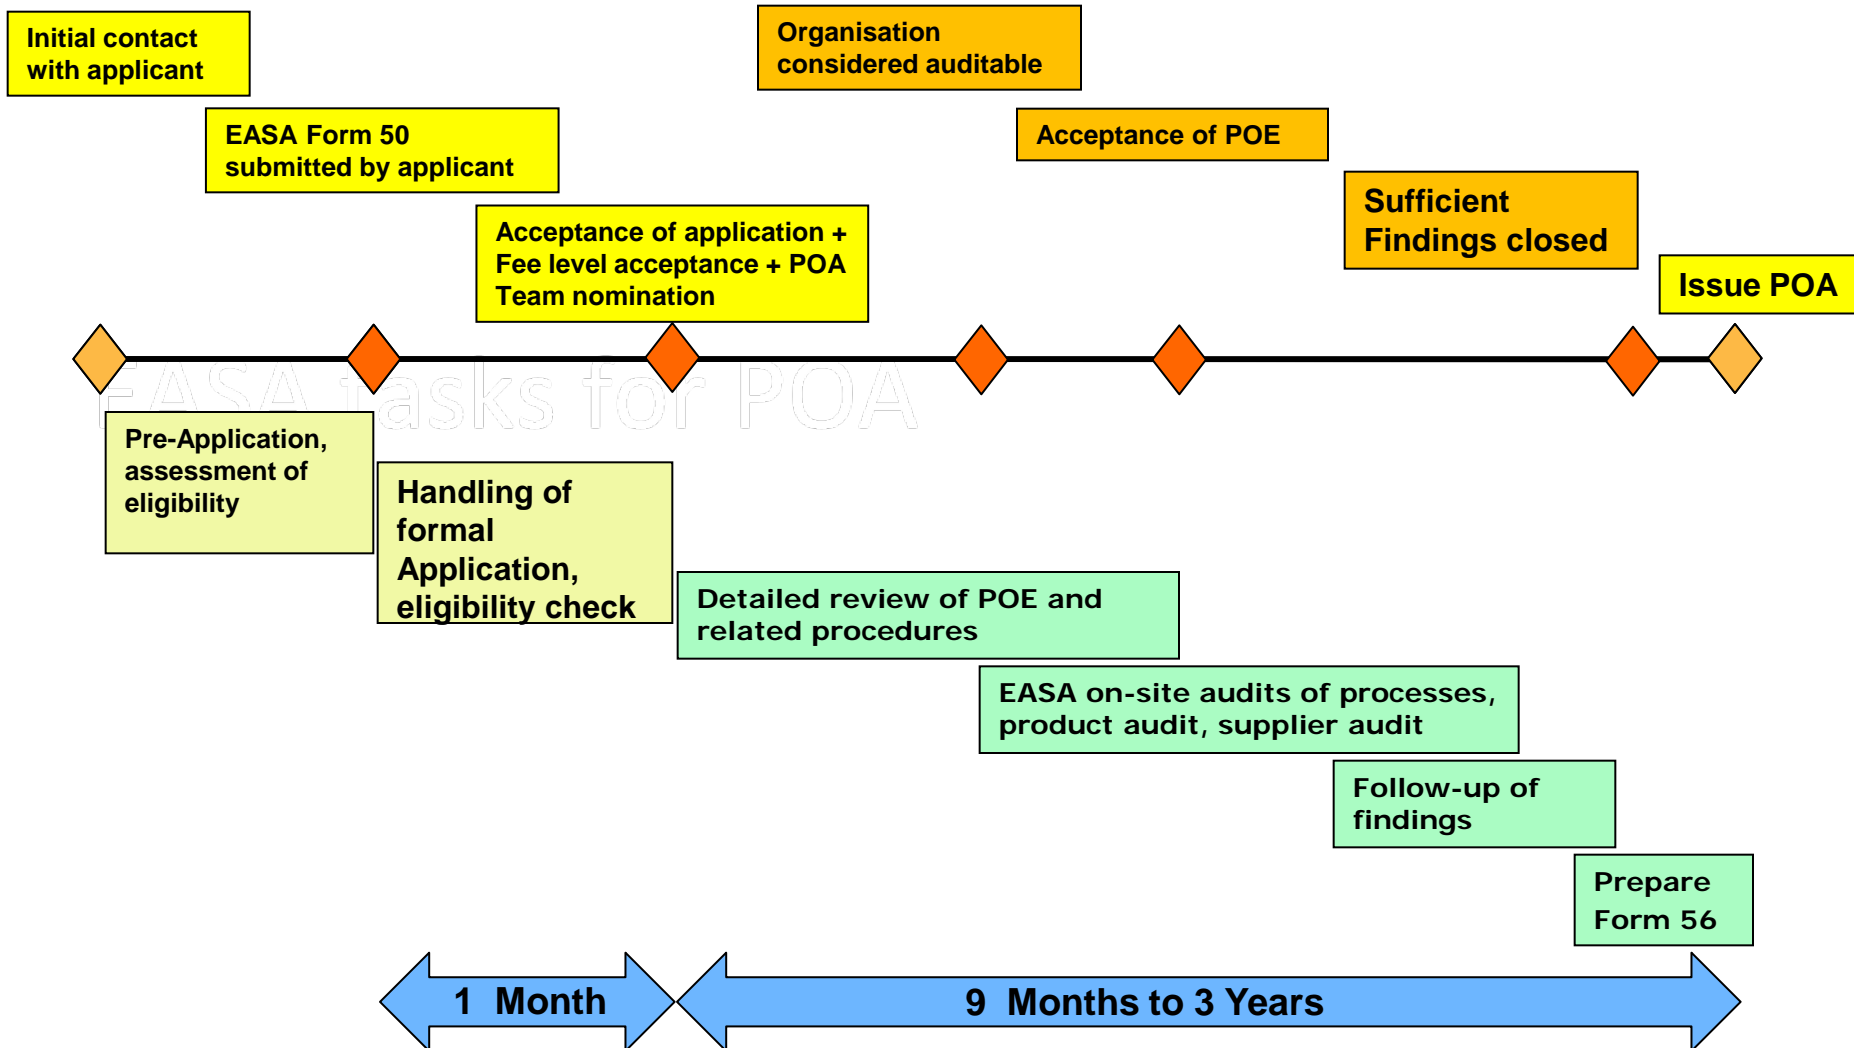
Initial contact with applicant

EASA Form 50 submitted by applicant

Acceptance of application + Fee level acceptance + POA Team nomination

Organisation considered auditable

Acceptance of POE

Sufficient Findings closed

Issue POA

EASA tasks for POA

Pre-Application, assessment of eligibility

Handling of formal Application, eligibility check

Detailed review of POE and related procedures

EASA on-site audits of processes, product audit, supplier audit

Follow-up of findings

Prepare Form 56

1 Month

9 Months to 3 Years